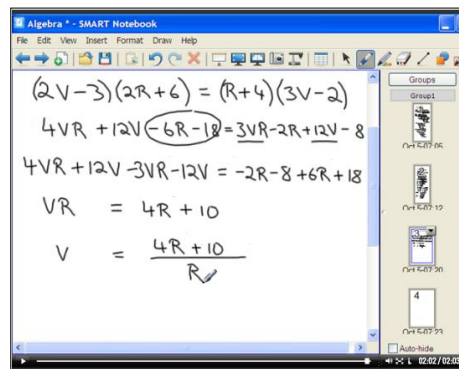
Algebra * - SMART Notebook

File Edit View Insert Format Draw Help

Groups

Group1

$(2V-3)(2R+6) = (R+4)(3V-2)$

$4VR + 12V - 6R - 18 = 3VR - 2R + 12V - 8$

$4VR + 12V - 3VR - 12V = -2R - 8 + 6R + 18$

$VR = 4R + 10$

$V = \frac{4R+10}{R}$

Oct 5-07 05

Oct 5-07 12

Oct 5-07 20

4

Oct 5-07 23

Auto-hide

02:02 / 02:03